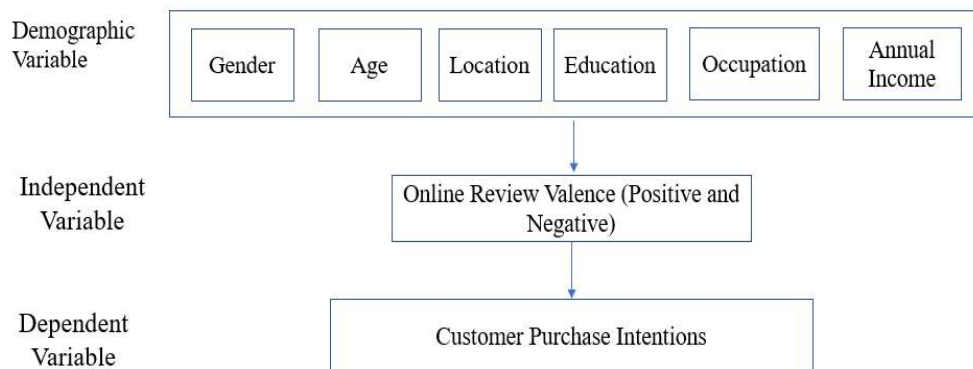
Demographic Variable

Gender

Age

Location

Education

Occupation

Annual Income

Independent Variable

Online Review Valence (Positive and Negative)

Dependent Variable

Customer Purchase Intentions